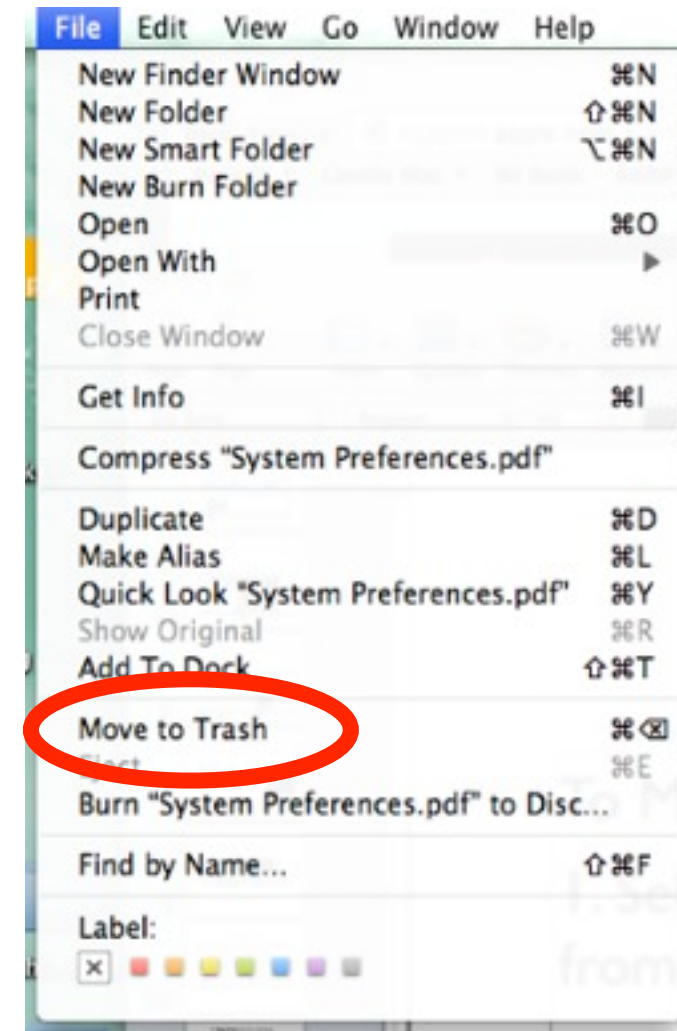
File Edit View Go Window Help

New Finder Window ⌘N
New Folder ⇧⌘N
New Smart Folder ⌥⌘N
New Burn Folder
Open ⌘O
Open With ▶
Print
Close Window ⌘W

Get Info ⌘I

Compress "System Preferences.pdf"

Duplicate ⌘D
Make Alias ⌘L
Quick Look "System Preferences.pdf" ⌘Y
Show Original ⌘R
Add To Dock ⇧⌘T

Move to Trash ⌘⌫
Eject ⌘E
Burn "System Preferences.pdf" to Disc...

Find by Name... ⇧⌘F

Label: